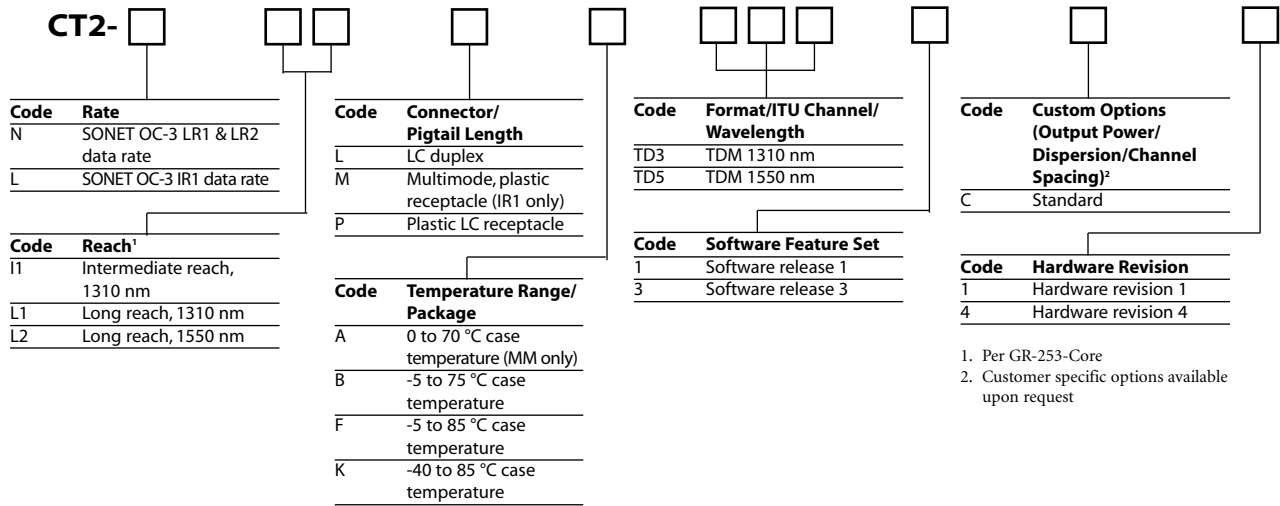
CT2-

| Code | Rate |
|---|---|
| N | SONET OC-3 LR1 & LR2 data rate |
| L | SONET OC-3 IR1 data rate |

| Code | Reach$^1$ |
|---|---|
| I1 | Intermediate reach, 1310 nm |
| L1 | Long reach, 1310 nm |
| L2 | Long reach, 1550 nm |

| Code | Connector/ Pigtail Length |
|---|---|
| L | LC duplex |
| M | Multimode, plastic receptacle (IR1 only) |
| P | Plastic LC receptacle |

| Code | Temperature Range/ Package |
|---|---|
| A | 0 to 70 °C case temperature (MM only) |
| B | -5 to 75 °C case temperature |
| F | -5 to 85 °C case temperature |
| K | -40 to 85 °C case temperature |

| Code | Format/ITU Channel/ Wavelength |
|---|---|
| TD3 | TDM 1310 nm |
| TD5 | TDM 1550 nm |

| Code | Software Feature Set |
|---|---|
| 1 | Software release 1 |
| 3 | Software release 3 |

| Code | Custom Options (Output Power/ Dispersion/Channel Spacing)$^2$ |
|---|---|
| C | Standard |

| Code | Hardware Revision |
|---|---|
| 1 | Hardware revision 1 |
| 4 | Hardware revision 4 |

1. Per GR-253-Core
2. Customer specific options available upon request